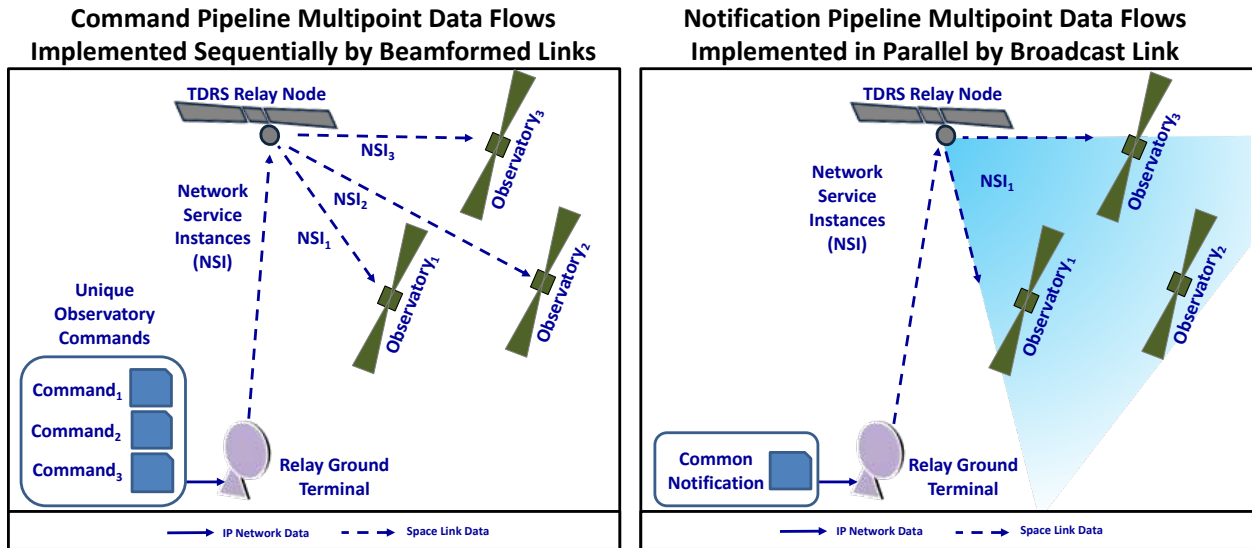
Command Pipeline Multipoint Data Flows Implemented Sequentially by Beamformed Links

TDRS Relay Node

$NSI_3$

$NSI_2$

$NSI_1$

$Observatory_3$

$Observatory_2$

$Observatory_1$

Network Service Instances (NSI)

Unique Observatory Commands

$Command_1$

$Command_2$

$Command_3$

Relay Ground Terminal

IP Network Data

Space Link Data

Notification Pipeline Multipoint Data Flows Implemented in Parallel by Broadcast Link

TDRS Relay Node

$NSI_1$

$Observatory_3$

$Observatory_1$

$Observatory_2$

Network Service Instances (NSI)

Common Notification

Relay Ground Terminal

IP Network Data

Space Link Data